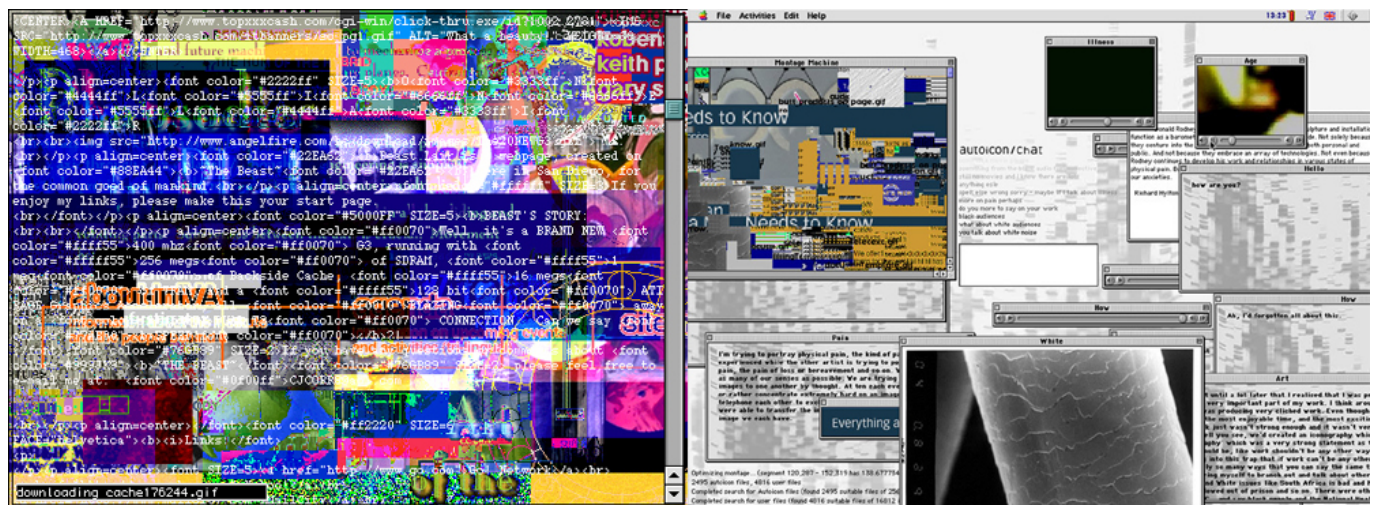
<CENTER><A HREF="http://www.topxxxcash.com/cgi-win/click-thru.exe/id?1002,2784"><IMG SRC="http://www.topxxxcash.com/tbanners/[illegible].gif" ALT="What a beautiful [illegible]" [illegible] WIDTH=468></a><br>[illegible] future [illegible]

</p><p align=center><font color="#2222ff" SIZE=5><b><font color="#3333ff">N<font color="#4444ff">L<font color="#5555ff">I<font color="#6666ff">N<font color="#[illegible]"> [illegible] <font color="#5555ff">L<font color="#4444ff">A<font color="#3333ff">I<font color="#2222ff">R
<br><br><img src="http://www.angelfire.com/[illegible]"><p align=center><font color="#22EA62">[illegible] Beast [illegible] webpage, created on <font color="#88EA44"><b>The Beast"<font color="#22EA62"> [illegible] in San Diego, for the common good of mankind.<br></p><p align=center><font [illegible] SIZE=3>If you enjoy my links, please make this your start page.
<br></font></p><p align=center><font color="#5000FF" SIZE=5><b>BEAST'S STORY:
<br><br></font></p><p align=center><font color="#ff0070">Well, it's a BRAND NEW <font color="#ffff55">400 mhz<font color="#ff0070"> G3, running with <font color="#ffff55">256 megs<font color="#ff0070"> of SDRAM, <font color="#ffff55">1 meg<font color="#ff0070"> of Backside Cache, <font color="#ffff55">16 megs<font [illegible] a <font color="#ffff55">128 bit<font color="#ff0070"> ATI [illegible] <font color="#ff0070"> CONNECTION. Can we say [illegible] <font color="#ff0070"></b>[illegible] <font color="#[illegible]"> SIZE=2>If you have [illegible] <font color="#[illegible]">"THE BEAST"</font><font color="#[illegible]"> please feel free to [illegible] <font color="#0f00ff">CJCORR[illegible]
<br></p><p align=center><b><i><font color="#ff2220" SIZE=5 FACE="helvetica"><b><i>Links</font>
</a><p align=center><font SIZE=5><a href="http://www.g3.com/">G3 Network</a><br>
downloading cache176244.gif

File Activities Edit Help 13:23
Montage Machine
eds to Know
Needs to Know
Illness
Age
autoicon/chat
Hello
how are you?
How
Ah, I'd forgotten all about this.
Pain
I'm trying to portray physical pain, the kind of pain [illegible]
White
Everything a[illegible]
Art
Optimizing montage... fragment 120,287 - 152,319 has 138.677754
2495 autoicon files, 4816 user files
Completed search for Autoicon files (found 2495 suitable files of 256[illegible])
Completed search for user files (found 4816 suitable files of 16812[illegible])